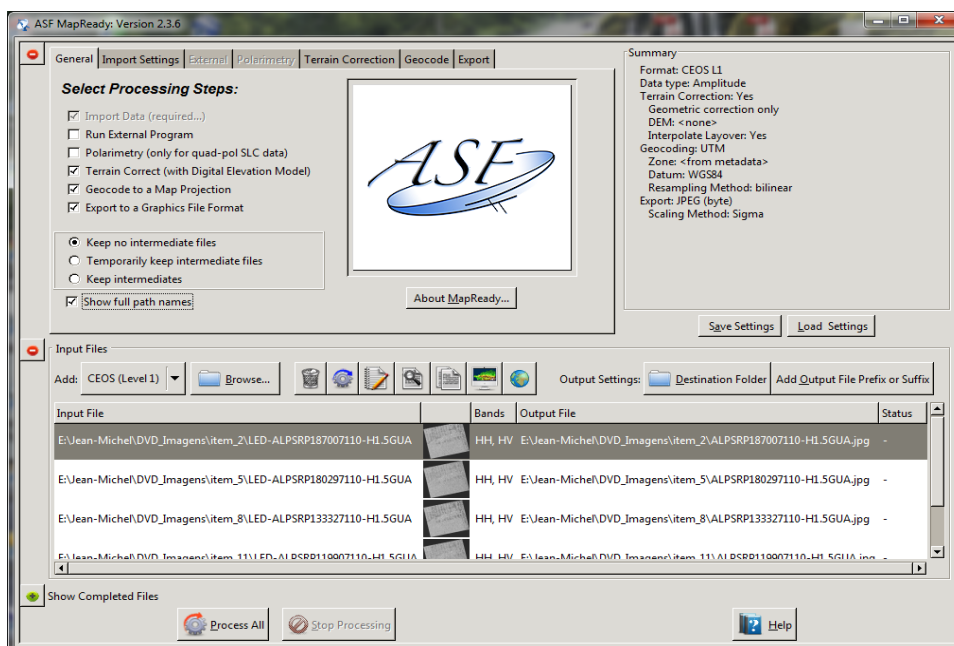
ASF MapReady: Version 2.3.6

General | Import Settings | External | Polarimetry | Terrain Correction | Geocode | Export

Select Processing Steps:

Import Data (required...)
Run External Program
Polarimetry (only for quad-pol SLC data)
Terrain Correct (with Digital Elevation Model)
Geocode to a Map Projection
Export to a Graphics File Format

Keep no intermediate files
Temporarily keep intermediate files
Keep intermediates

Show full path names

ASF

About MapReady...

Summary
Format: CEOS L1
Data type: Amplitude
Terrain Correction: Yes
Geometric correction only
DEM: <none>
Interpolate Layover: Yes
Geocoding: UTM
Zone: <from metadata>
Datum: WGS84
Resampling Method: bilinear
Export: JPEG (byte)
Scaling Method: Sigma

Save Settings | Load Settings

Input Files

Add: CEOS (Level 1) | Browse...

Output Settings: Destination Folder | Add Output File Prefix or Suffix

| Input File | | Bands | Output File | Status |
|---|---|---|---|---|
| E:\Jean-Michel\DVD_Imagens\item_2\LED-ALPSRP187007110-H1.5GUA | | HH, HV | E:\Jean-Michel\DVD_Imagens\item_2\ALPSRP187007110-H1.5GUA.jpg | - |
| E:\Jean-Michel\DVD_Imagens\item_5\LED-ALPSRP180297110-H1.5GUA | | HH, HV | E:\Jean-Michel\DVD_Imagens\item_5\ALPSRP180297110-H1.5GUA.jpg | - |
| E:\Jean-Michel\DVD_Imagens\item_8\LED-ALPSRP133327110-H1.5GUA | | HH, HV | E:\Jean-Michel\DVD_Imagens\item_8\ALPSRP133327110-H1.5GUA.jpg | - |
| E:\Jean-Michel\DVD_Imagens\item_11\LED-ALPSRP119907110-H1.5GUA | | HH, HV | E:\Jean-Michel\DVD_Imagens\item_11\ALPSRP119907110-H1.5GUA.jpg | - |

Show Completed Files

Process All | Stop Processing | Help